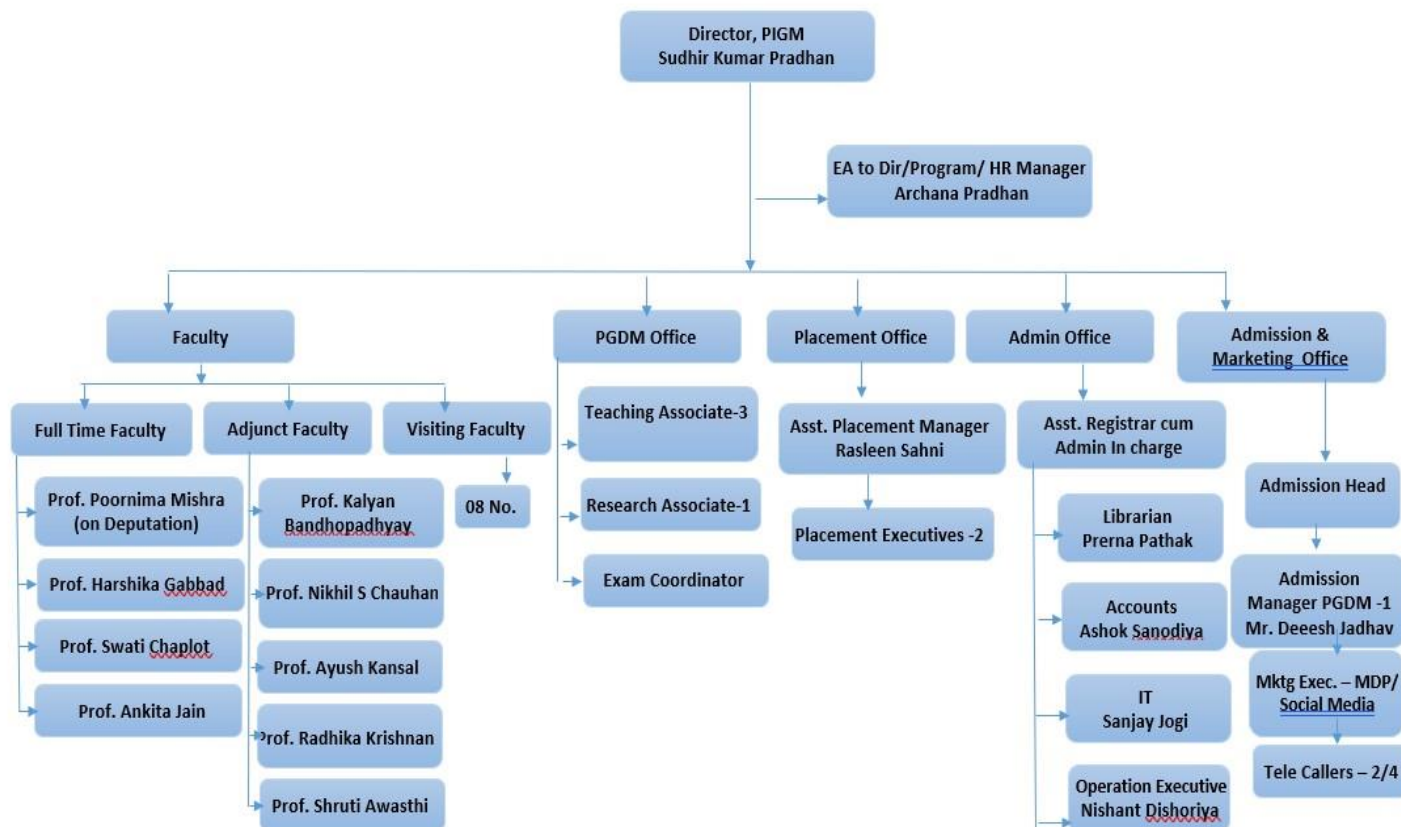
Director, PIGM
Sudhir Kumar Pradhan

EA to Dir/Program/ HR Manager
Archana Pradhan

Faculty

Full Time Faculty

Prof. Poornima Mishra (on Deputation)

Prof. Harshika Gabbad

Prof. Swati Chaplot

Prof. Ankita Jain

Adjunct Faculty

Prof. Kalyan Bandhopadhyay

Prof. Nikhil S Chauhan

Prof. Ayush Kansal

Prof. Radhika Krishnan

Prof. Shruti Awasthi

Visiting Faculty

08 No.

PGDM Office

Teaching Associate-3

Research Associate-1

Exam Coordinator

Placement Office

Asst. Placement Manager
Rasleen Sahni

Placement Executives -2

Admin Office

Asst. Registrar cum Admin In charge

Librarian
Prerna Pathak

Accounts
Ashok Sanodiya

IT
Sanjay Jogi

Operation Executive
Nishant Dishoriya

Admission & Marketing Office

Admission Head

Admission Manager PGDM -1
Mr. Deeesh Jadhav

Mktg Exec. – MDP/ Social Media

Tele Callers – 2/4